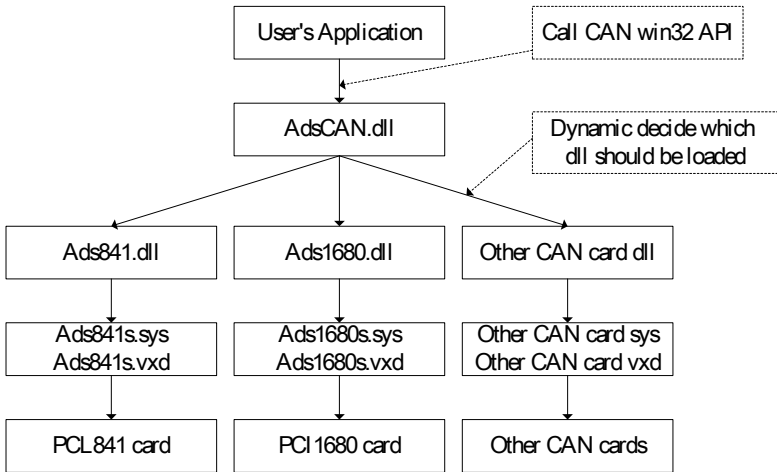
User's Application

Call CAN win32 API

AdsCAN.dll

Dynamic decide which dll should be loaded

Ads841.dll

Ads1680.dll

Other CAN card dll

Ads841s.sys
Ads841s.vxd

Ads1680s.sys
Ads1680s.vxd

Other CAN card sys
Other CAN card vxd

PCL841 card

PCI1680 card

Other CAN cards